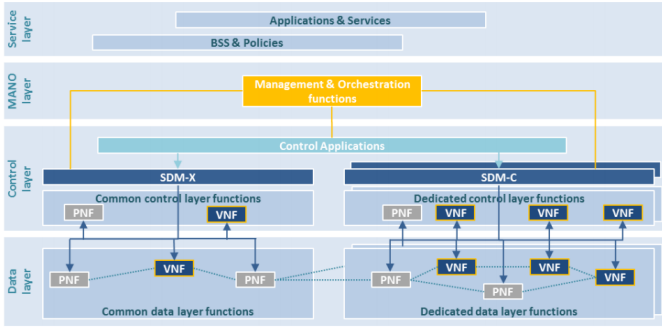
Service layer

Applications & Services

BSS & Policies

MANO layer

Management & Orchestration functions

Control layer

Control Applications

SDM-X

SDM-C

Common control layer functions

PNF

VNF

Dedicated control layer functions

PNF

VNF

VNF

VNF

Data layer

PNF

VNF

PNF

PNF

VNF

VNF

VNF

PNF

Common data layer functions

Dedicated data layer functions